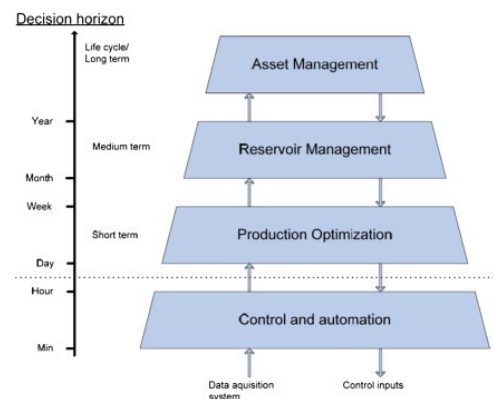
Decision horizon

Life cycle/ Long term

Year

Medium term

Month

Week

Short term

Day

Hour

Min

Asset Management

Reservoir Management

Production Optimization

Control and automation

Data aquisition system

Control inputs